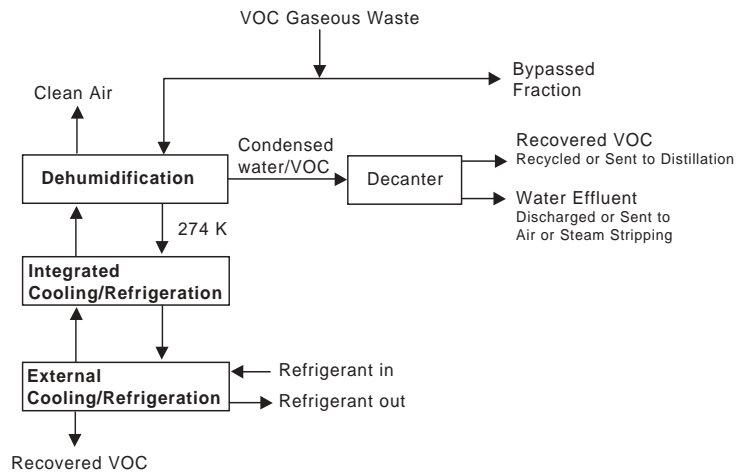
VOC Gaseous Waste

Bypassed Fraction

Clean Air

Condensed water/VOC

Dehumidification

Decanter

Recovered VOC
Recycled or Sent to Distillation

Water Effluent
Discharged or Sent to Air or Steam Stripping

274 K

Integrated Cooling/Refrigeration

External Cooling/Refrigeration

Refrigerant in

Refrigerant out

Recovered VOC